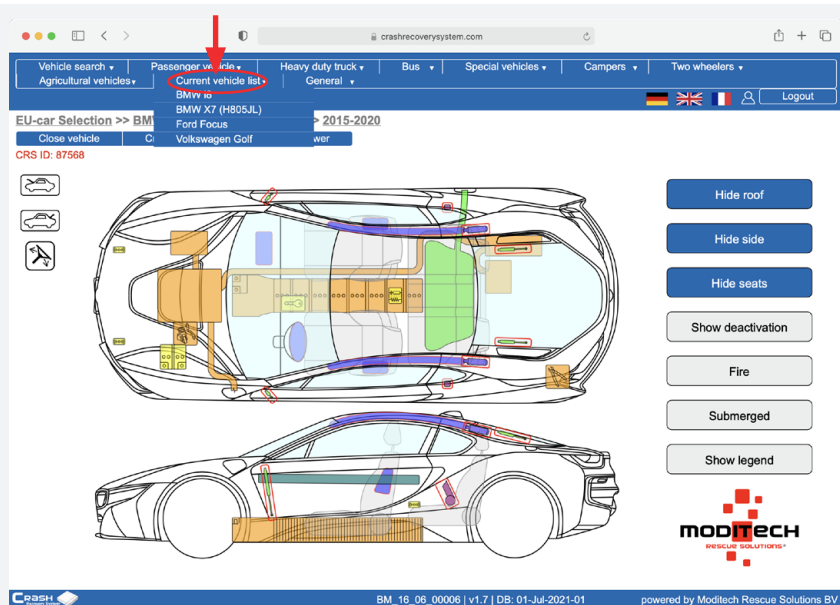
crashrecoverysystem.com

Vehicle search ▾ Passenger vehicle ▾ Heavy duty truck ▾ Bus ▾ Special vehicles ▾ Campers ▾ Two wheelers ▾
Agricultural vehicles ▾ Current vehicle list ▾ General ▾

BMW i8
BMW X7 (H805JL)
Ford Focus
Volkswagen Golf

Logout

EU-car Selection >> BM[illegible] > 2015-2020

Close vehicle C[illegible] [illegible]wer

CRS ID: 87568

Hide roof

Hide side

Hide seats

Show deactivation

Fire

Submerged

Show legend

MODITECH
RESCUE SOLUTIONS

CRASH Recovery System

BM_16_06_00006 | v1.7 | DB: 01-Jul-2021-01

powered by Moditech Rescue Solutions BV